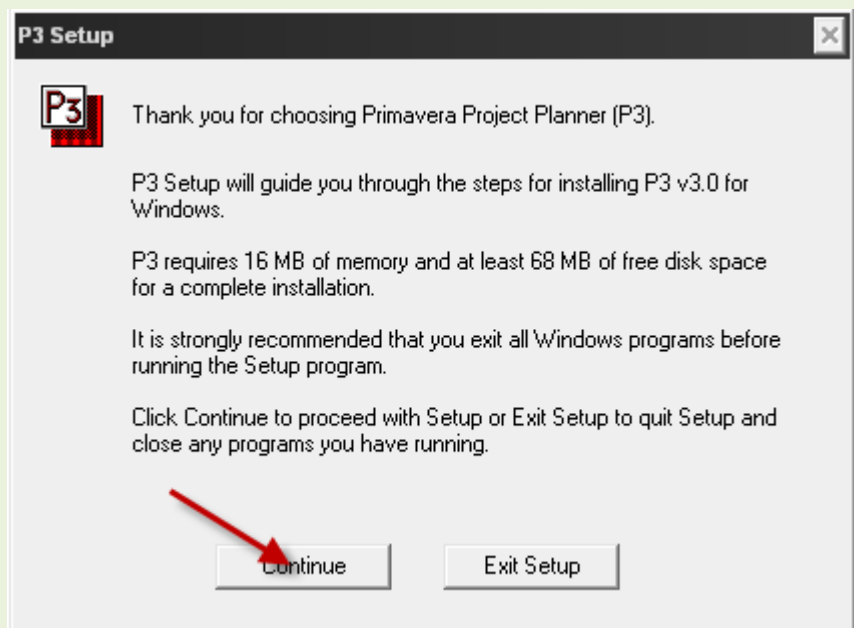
P3 Setup

P3

Thank you for choosing Primavera Project Planner (P3).

P3 Setup will guide you through the steps for installing P3 v3.0 for Windows.

P3 requires 16 MB of memory and at least 68 MB of free disk space for a complete installation.

It is strongly recommended that you exit all Windows programs before running the Setup program.

Click Continue to proceed with Setup or Exit Setup to quit Setup and close any programs you have running.

Continue

Exit Setup